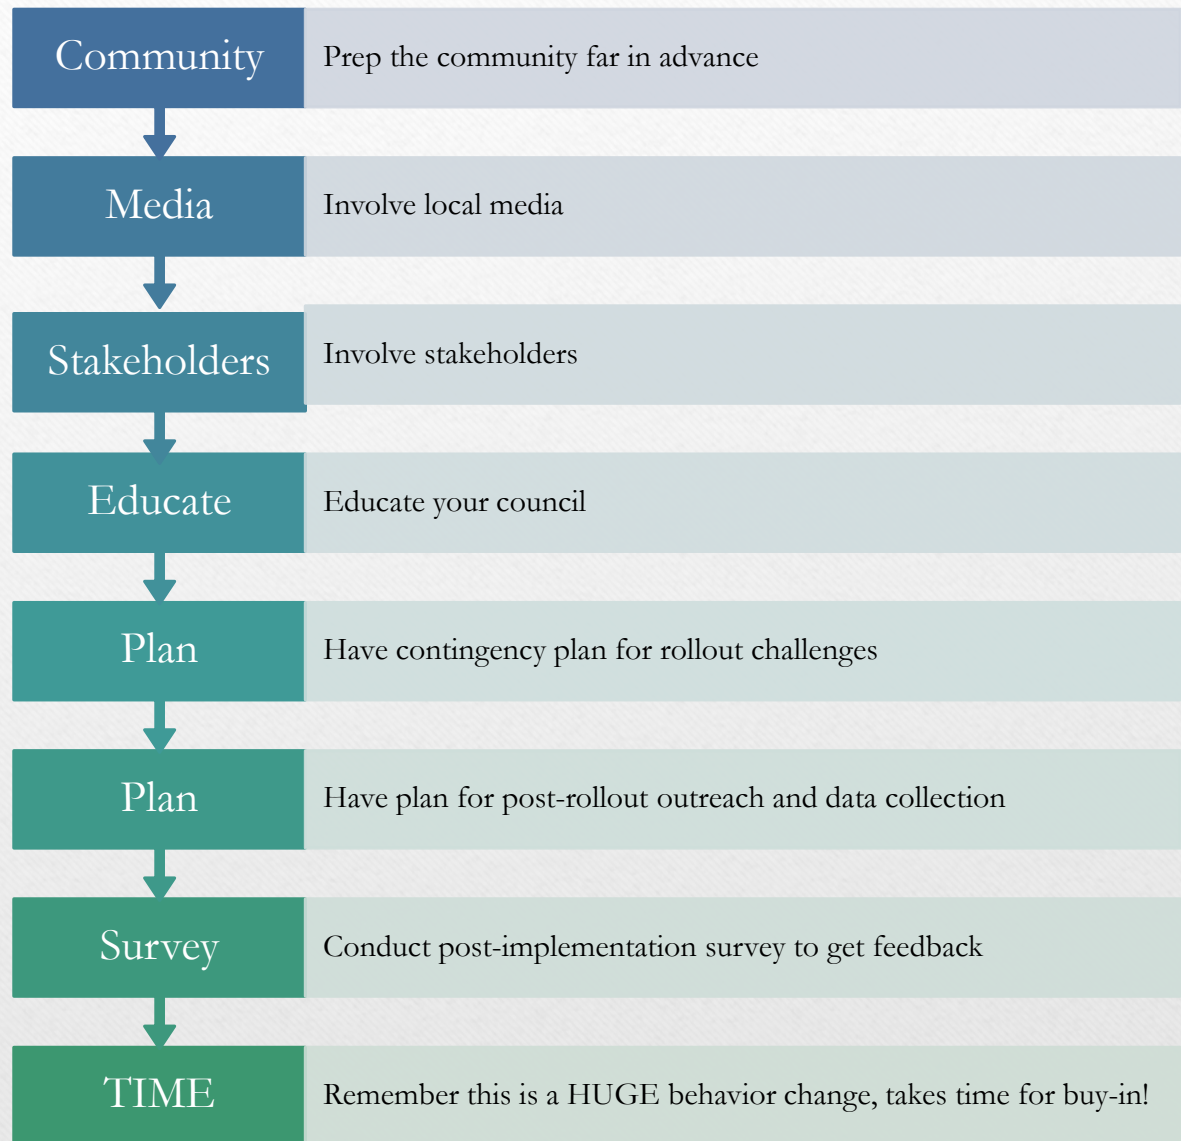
Community
Prep the community far in advance

Media
Involve local media

Stakeholders
Involve stakeholders

Educate
Educate your council

Plan
Have contingency plan for rollout challenges

Plan
Have plan for post-rollout outreach and data collection

Survey
Conduct post-implementation survey to get feedback

TIME
Remember this is a HUGE behavior change, takes time for buy-in!